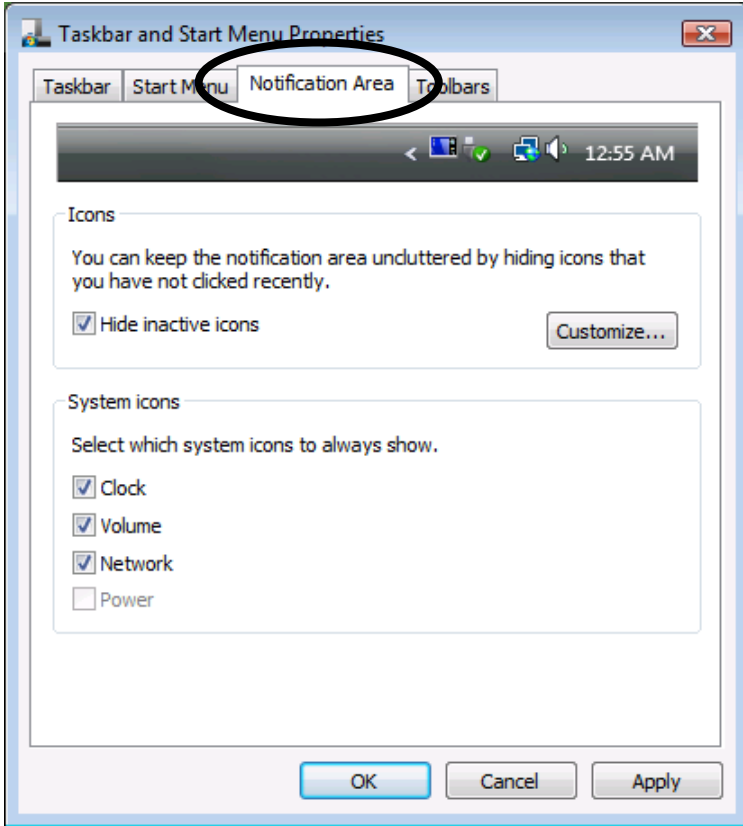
Taskbar and Start Menu Properties

Taskbar | Start Menu | Notification Area | Toolbars

12:55 AM

Icons

You can keep the notification area uncluttered by hiding icons that you have not clicked recently.

Hide inactive icons

Customize...

System icons

Select which system icons to always show.

Clock

Volume

Network

Power

OK Cancel Apply